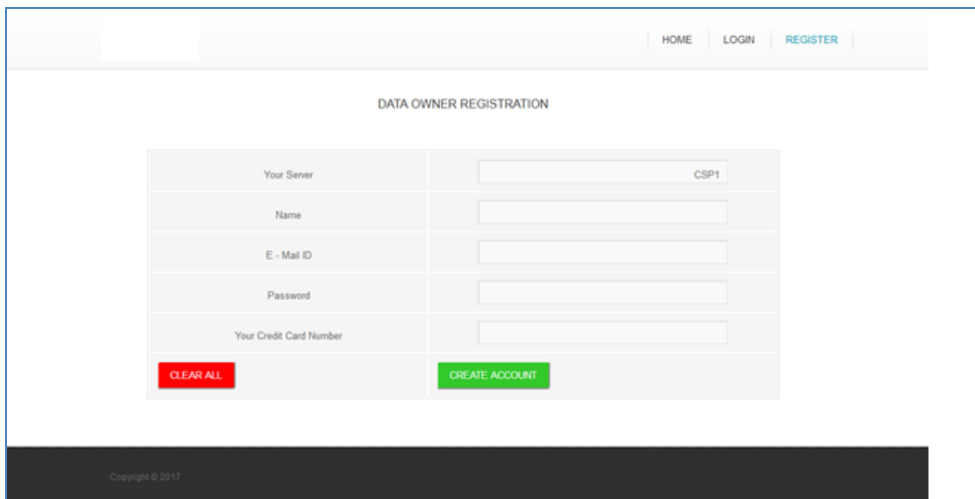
HOME LOGIN REGISTER

DATA OWNER REGISTRATION

| | |
|---|---|
| Your Server | CSP1 |
| Name | |
| E - Mail ID | |
| Password | |
| Your Credit Card Number | |
| CLEAR ALL | CREATE ACCOUNT |

Copyright © 2017